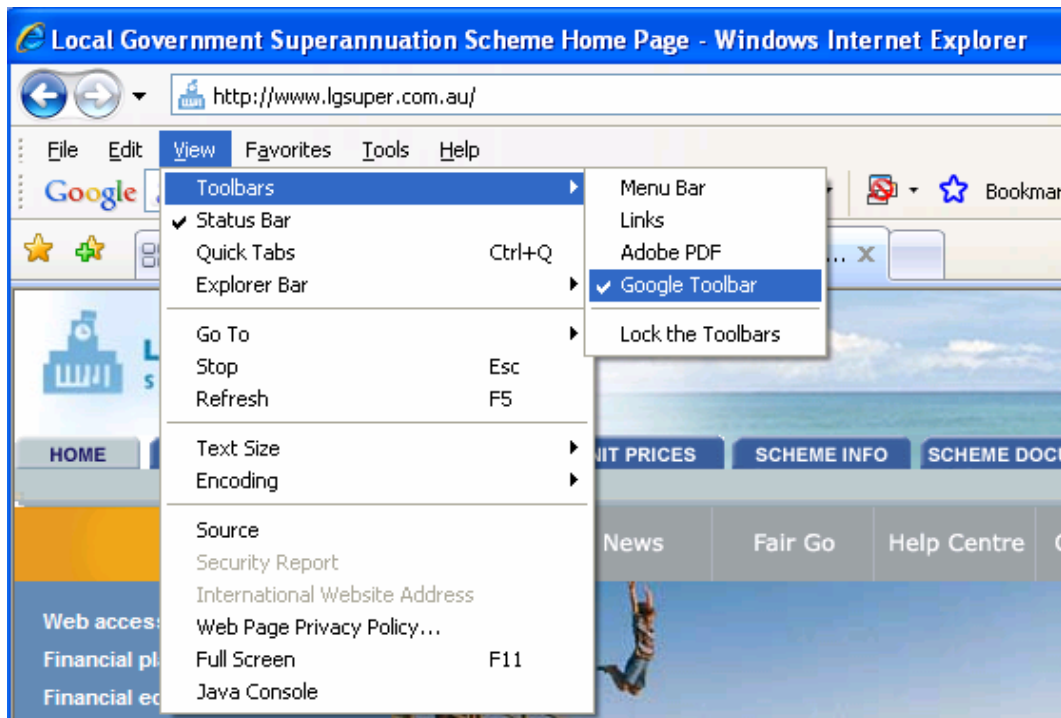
Local Government Superannuation Scheme Home Page - Windows Internet Explorer

http://www.lgsuper.com.au/

File Edit View Favorites Tools Help

Google

Bookmar

Toolbars
✔ Status Bar
Quick Tabs Ctrl+Q
Explorer Bar

Go To
Stop Esc
Refresh F5

Text Size
Encoding

Source
Security Report
International Website Address
Web Page Privacy Policy...
Full Screen F11
Java Console

Menu Bar
Links
Adobe PDF
✔ Google Toolbar
Lock the Toolbars

HOME

NIT PRICES SCHEME INFO SCHEME DOCU

News Fair Go Help Centre

Web acces

Financial pl

Financial ed